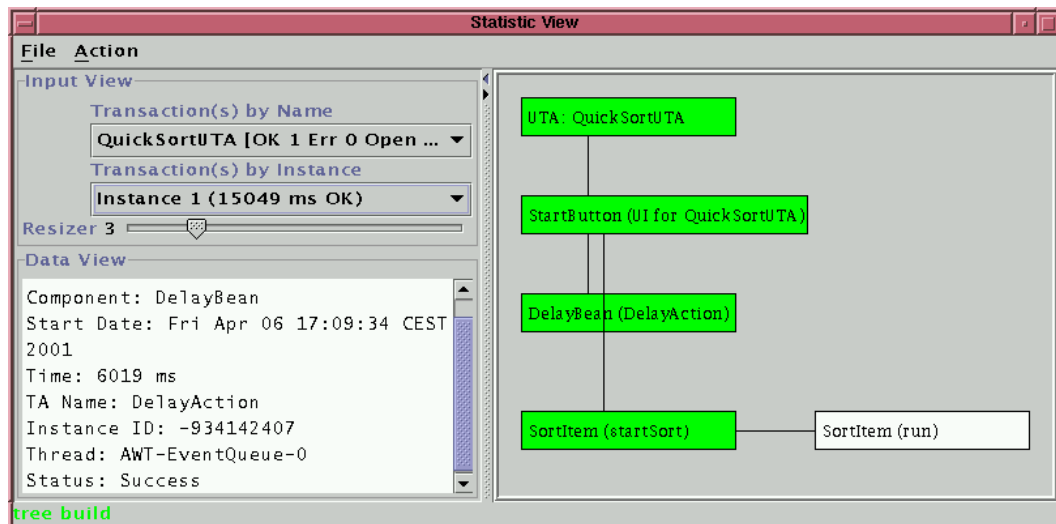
Statistic View

File Action

Input View

Transaction(s) by Name

QuickSortUTA [OK 1 Err 0 Open ...

Transaction(s) by Instance

Instance 1 (15049 ms OK)

Resizer 3

Data View

Component: DelayBean
Start Date: Fri Apr 06 17:09:34 CEST 2001
Time: 6019 ms
TA Name: DelayAction
Instance ID: -934142407
Thread: AWT-EventQueue-0
Status: Success

UTA: QuickSortUTA

StartButton (UI for QuickSortUTA)

DelayBean (DelayAction)

SortItem (startSort)

SortItem (run)

tree build